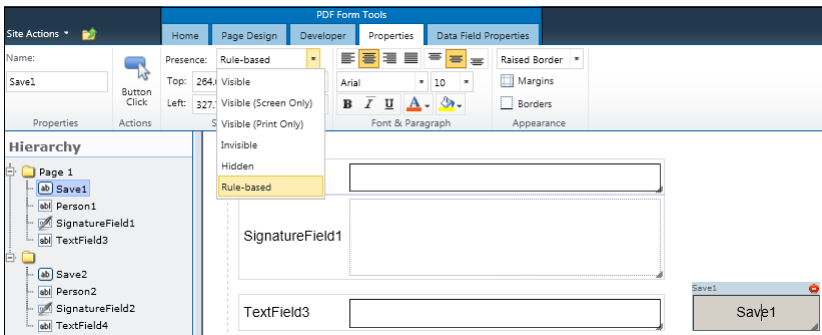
PDF Form Tools

Site Actions ▾

Home | Page Design | Developer | Properties | Data Field Properties

Name:
Save1

Button Click

Properties | Actions

Presence: Rule-based

Top: 264.
Left: 327.

Visible
Visible (Screen Only)
Visible (Print Only)
Invisible
Hidden
Rule-based

Arial | 10

B I U A

Font & Paragraph

Raised Border

Margins

Borders

Appearance

Hierarchy

Page 1
ab Save1
abl Person1
SignatureField1
abl TextField3

ab Save2
abl Person2
SignatureField2
abl TextField4

SignatureField1

TextField3

Save1

Save1